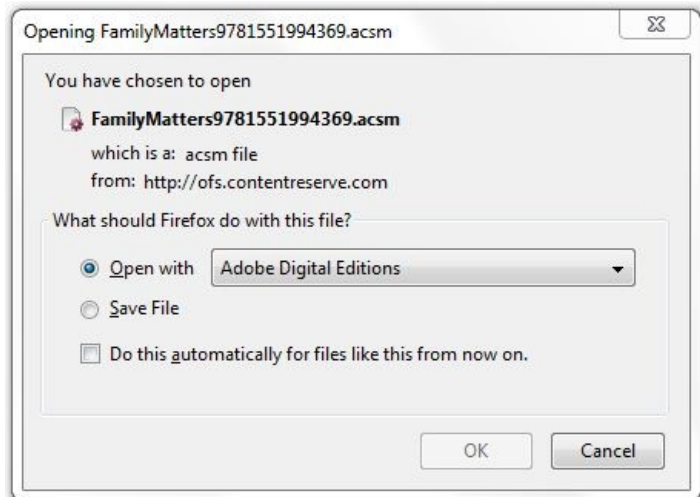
Opening FamilyMatters9781551994369.acsm

You have chosen to open

FamilyMatters9781551994369.acsm

which is a: acsm file
from: http://ofs.contentreserve.com

What should Firefox do with this file?

Open with Adobe Digital Editions

Save File

Do this automatically for files like this from now on.

OK Cancel